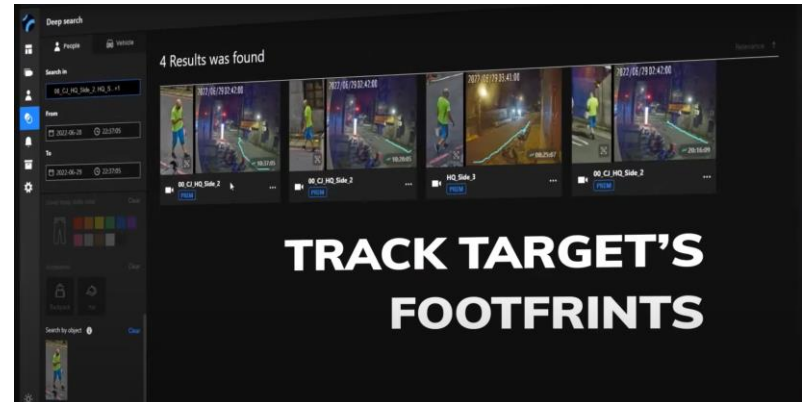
Deep search

People

Vehicle

Search in

00_CJ_HQ_Side_2, HQ_S... +1

From

2022-06-28 22:37:05

To

2022-06-29 22:37:05

Clear

Clear

Backpack

Hat

Search by object

Clear

4 Results was found

Relevance

2022/06/29 02:42:00

00_CJ_HQ_Side_2

PRIM

2022/06/29 02:42:00

00_CJ_HQ_Side_2

PRIM

2022/06/29 03:41:00

HQ_Side_3

PRIM

2022/06/29 02:42:00

00_CJ_HQ_Side_2

PRIM

TRACK TARGET'S

FOOTFRINTS